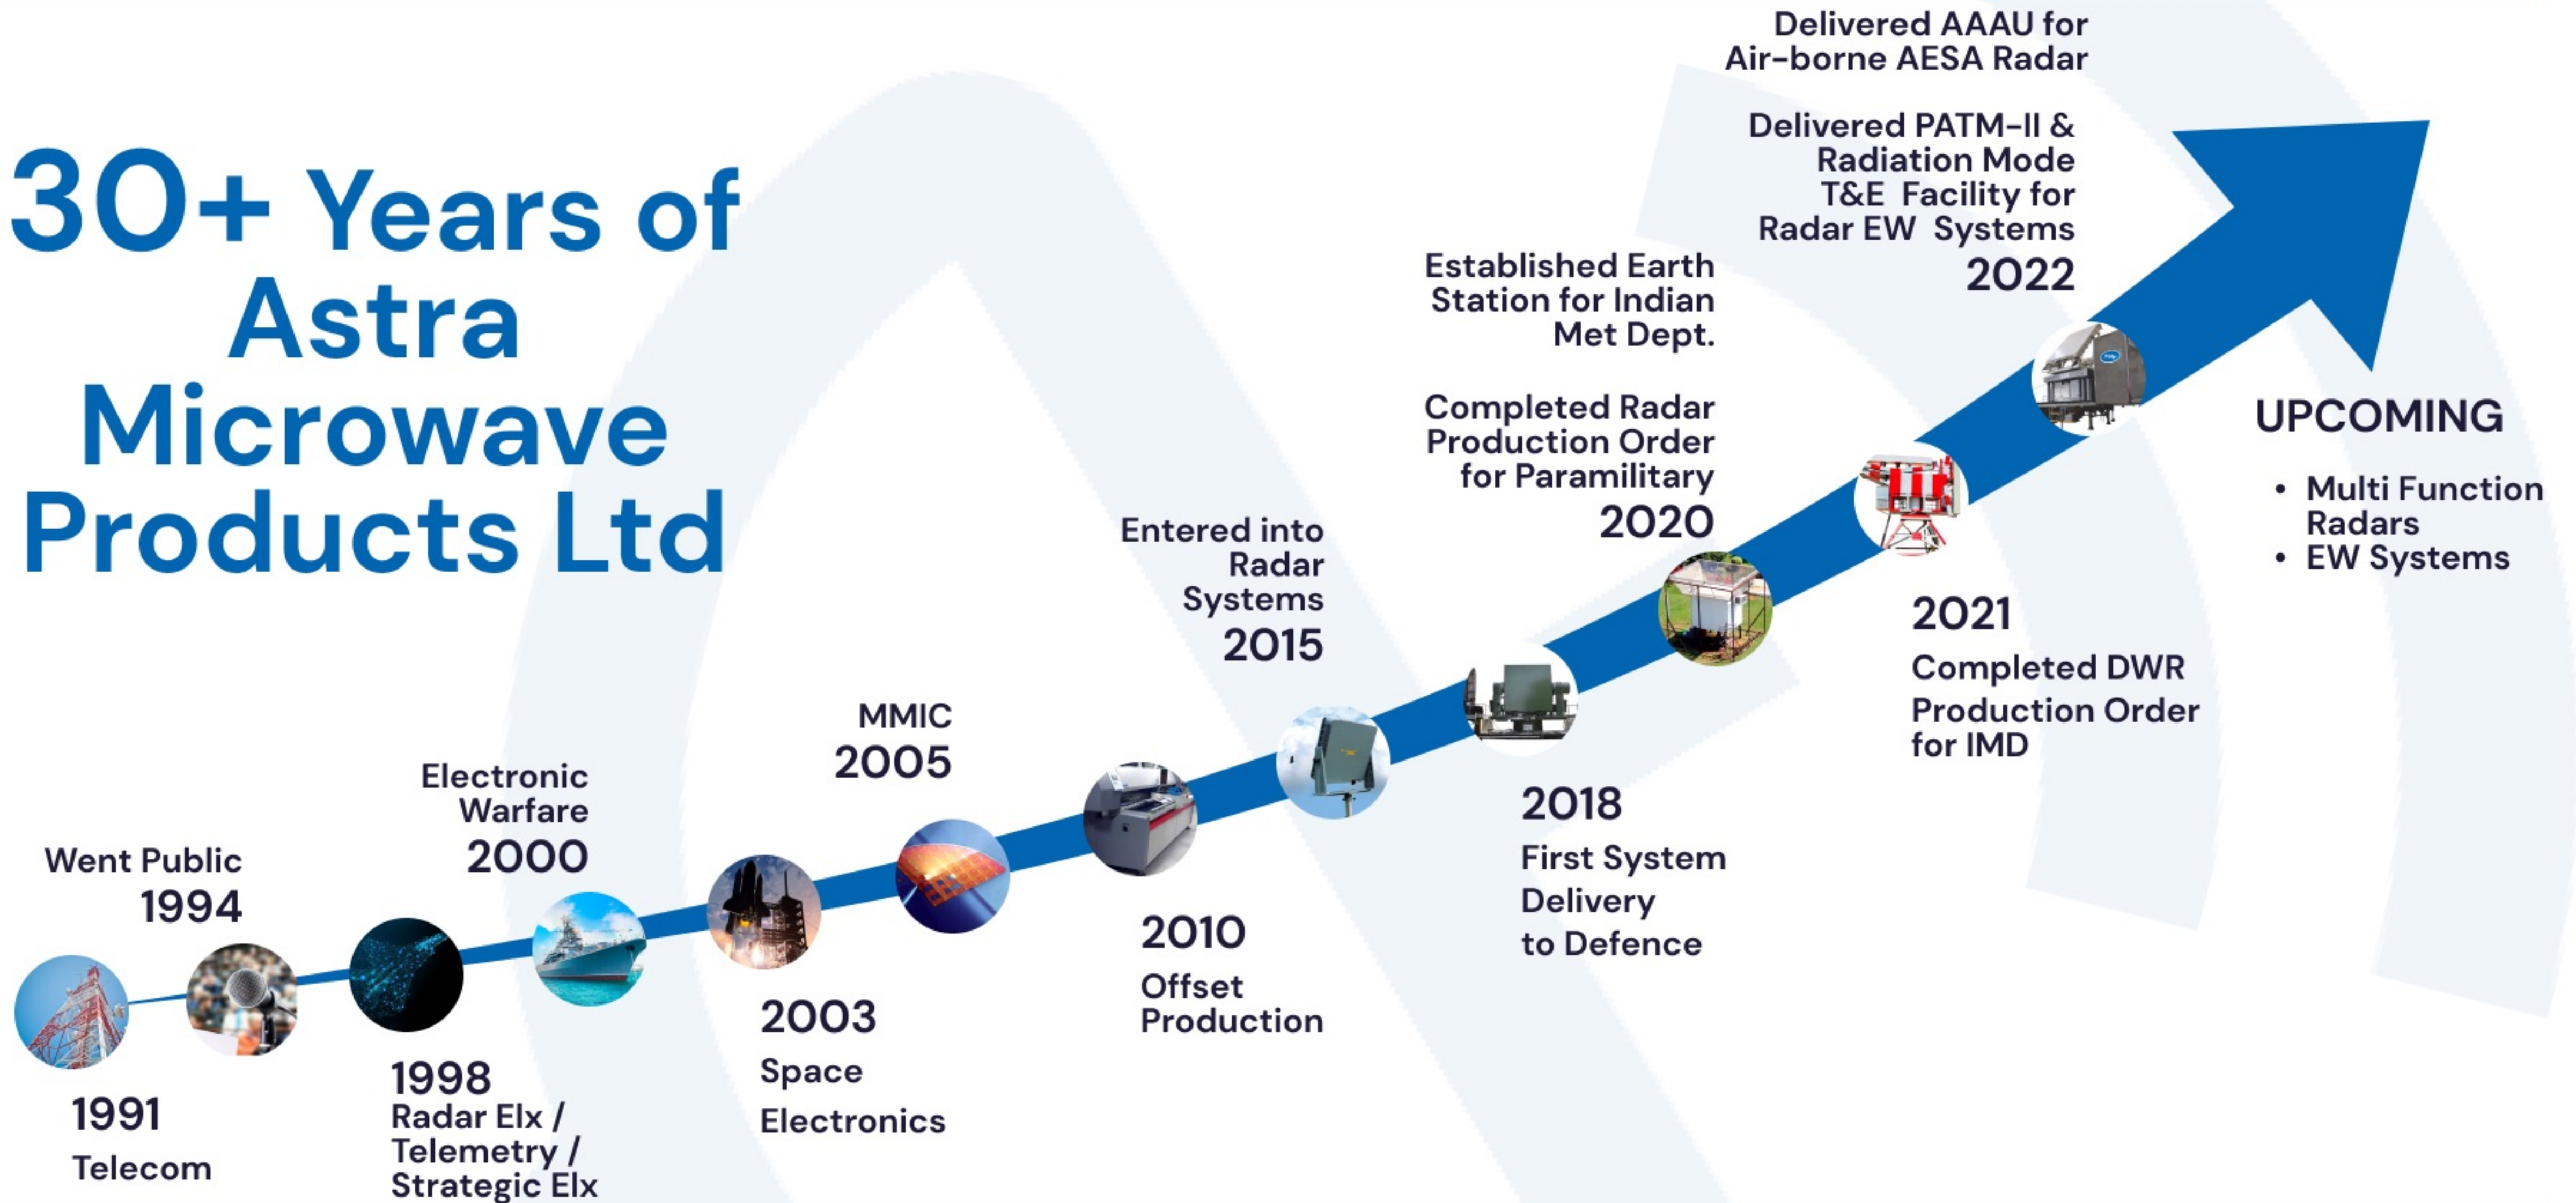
30+ Years of Astra Microwave Products Ltd

1991
Telecom

Went Public
1994

1998
Radar Elx / Telemetry / Strategic Elx

Electronic Warfare
2000

2003
Space Electronics

MMIC
2005

2010
Offset Production

Entered into Radar Systems
2015

2018
First System Delivery to Defence

Established Earth Station for Indian Met Dept.

Completed Radar Production Order for Paramilitary
2020

2021
Completed DWR Production Order for IMD

Delivered AAAU for Air-borne AESA Radar

Delivered PATM-II & Radiation Mode T&E Facility for Radar EW Systems
2022

UPCOMING
• Multi Function Radars
• EW Systems